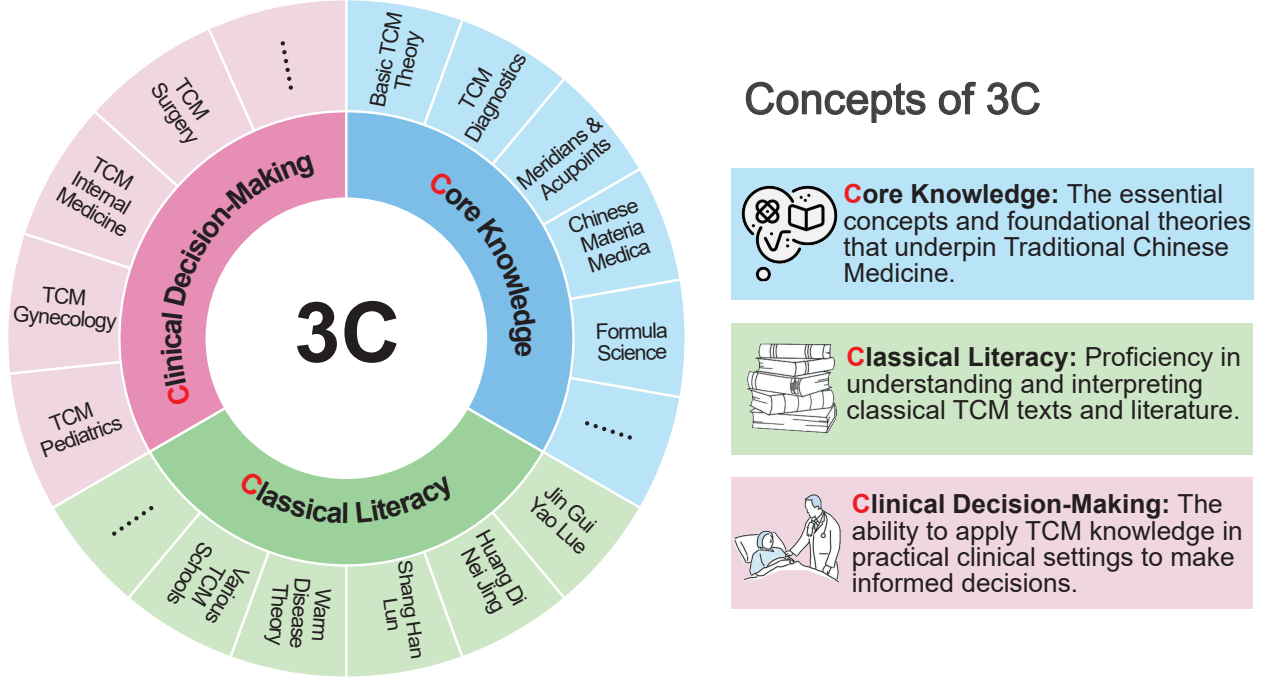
3C

Core Knowledge

Basic TCM Theory

TCM Diagnostics

Meridians & Acupoints

Chinese Materia Medica

Formula Science

......

Classical Literacy

Jin Gui Yao Lue

Huang Di Nei Jing

Shang Han Lun

Warm Disease Theory

Various TCM Schools

......

Clinical Decision-Making

TCM Pediatrics

TCM Gynecology

TCM Internal Medicine

TCM Surgery

......

Concepts of 3C

Core Knowledge: The essential concepts and foundational theories that underpin Traditional Chinese Medicine.

Classical Literacy: Proficiency in understanding and interpreting classical TCM texts and literature.

Clinical Decision-Making: The ability to apply TCM knowledge in practical clinical settings to make informed decisions.